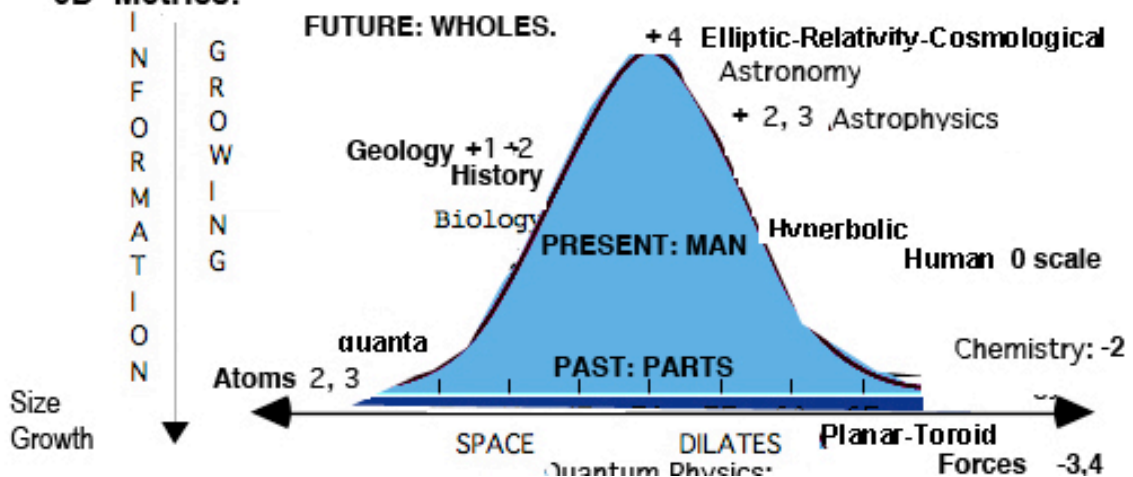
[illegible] Metrics:

INFORMATION

GROWING

FUTURE: WHOLES.

+4 Elliptic-Relativity-Cosmological Astronomy

+ 2, 3 Astrophysics

Geology +1 +2

History

Biology

PRESENT: MAN

Hyperbolic

Human 0 scale

quanta

Chemistry: -2

Atoms 2, 3

PAST: PARTS

Size Growth

SPACE

DILATES

Planar-Toroid

Forces -3,4

Quantum Physics: